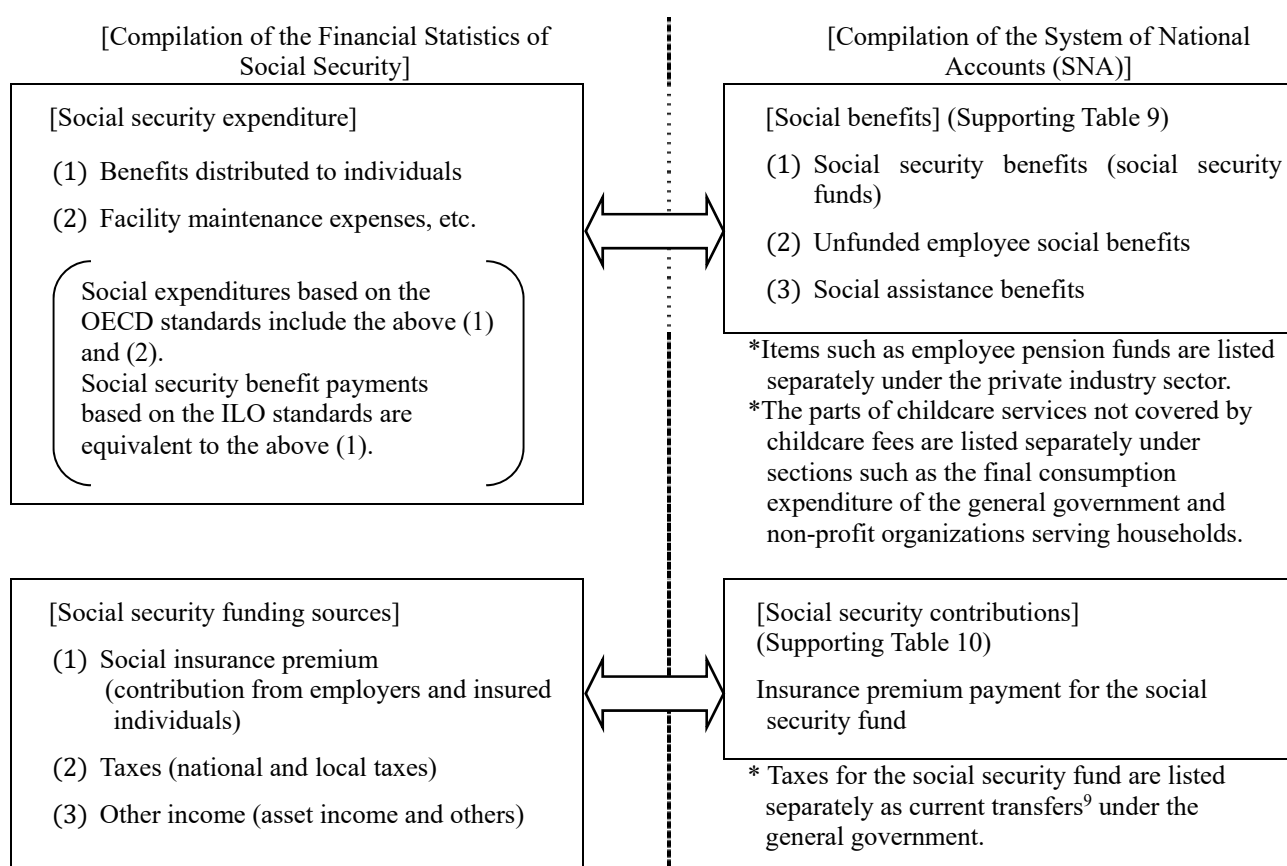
[Compilation of the Financial Statistics of Social Security]

[Social security expenditure]

(1) Benefits distributed to individuals

(2) Facility maintenance expenses, etc.

Social expenditures based on the OECD standards include the above (1) and (2).
Social security benefit payments based on the ILO standards are equivalent to the above (1).

[Compilation of the System of National Accounts (SNA)]

[Social benefits] (Supporting Table 9)

(1) Social security benefits (social security funds)

(2) Unfunded employee social benefits

(3) Social assistance benefits

*Items such as employee pension funds are listed separately under the private industry sector.
*The parts of childcare services not covered by childcare fees are listed separately under sections such as the final consumption expenditure of the general government and non-profit organizations serving households.

[Social security funding sources]

(1) Social insurance premium (contribution from employers and insured individuals)

(2) Taxes (national and local taxes)

(3) Other income (asset income and others)

[Social security contributions] (Supporting Table 10)

Insurance premium payment for the social security fund

* Taxes for the social security fund are listed separately as current transfers$^9$ under the general government.